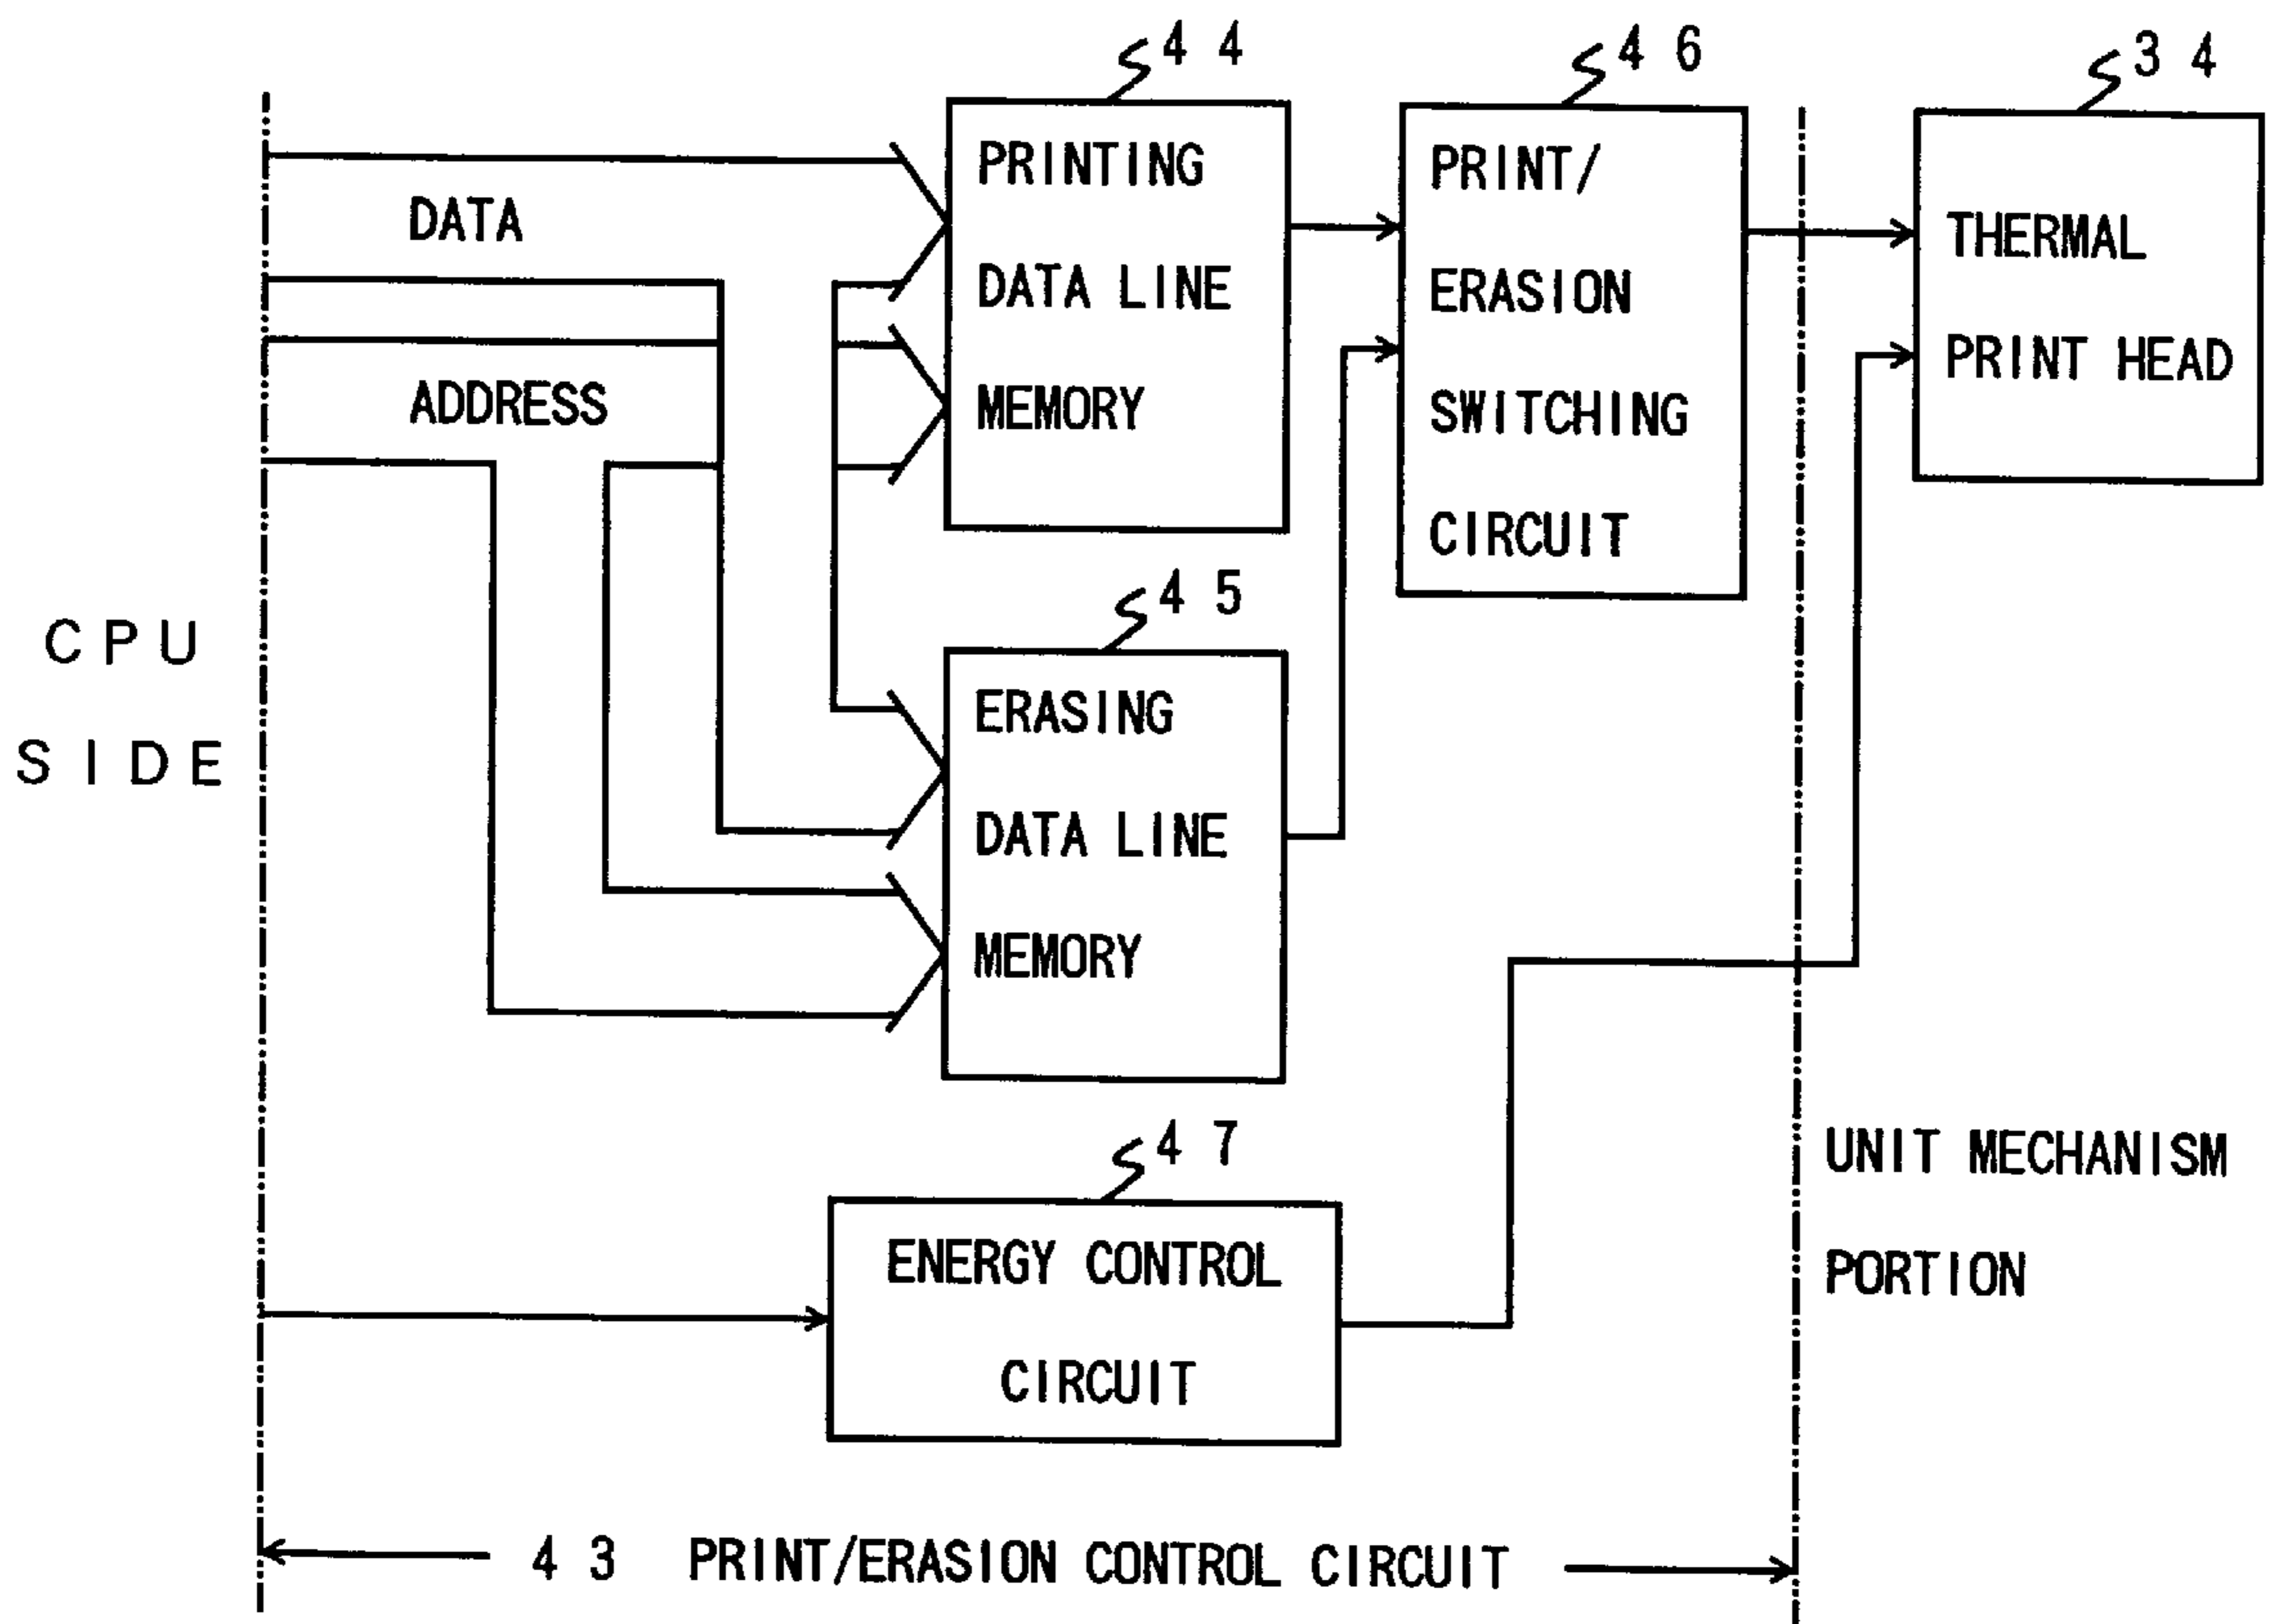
44

46

34

DATA

ADDRESS

PRINTING DATA LINE MEMORY

PRINT/ ERASION SWITCHING CIRCUIT

THERMAL PRINT HEAD

CPU SIDE

45

ERASING DATA LINE MEMORY

47

ENERGY CONTROL CIRCUIT

UNIT MECHANISM PORTION

43 PRINT/ERASION CONTROL CIRCUIT